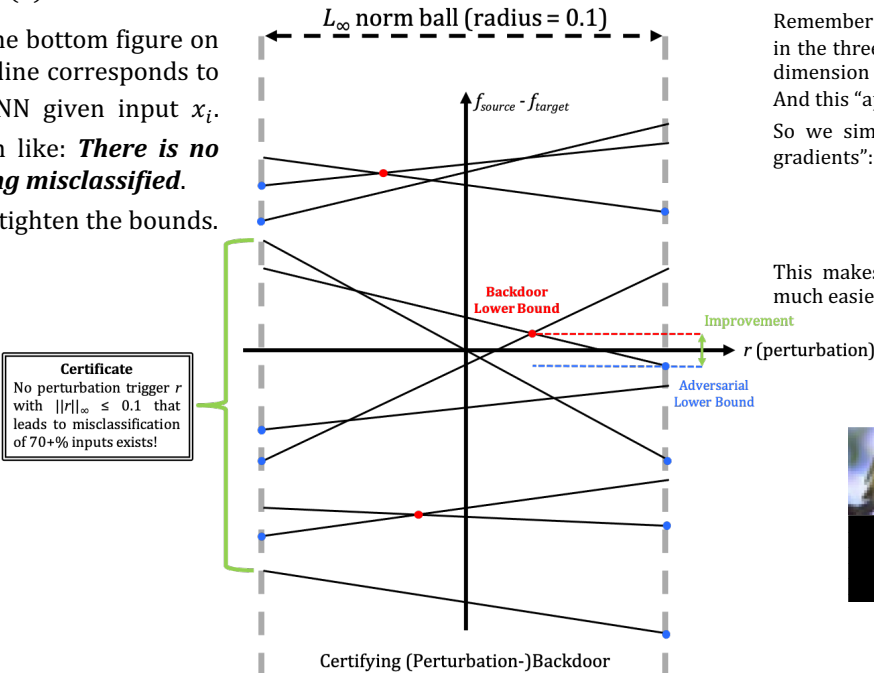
he bottom figure on line corresponds to NN given input $x_i$. n like: *There is no ng misclassified*. tighten the bounds.

$L_\infty$ norm ball (radius = 0.1)

$f_{source}$ - $f_{target}$

Backdoor Lower Bound

Improvement

$r$ (perturbation)

Adversarial Lower Bound

**Certificate**
No perturbation trigger $r$ with $||r||_\infty \leq 0.1$ that leads to misclassification of 70+% inputs exists!

Certifying (Perturbation-)Backdoor

Remember in the thre dimension And this "a So we sim gradients":

This make much easie